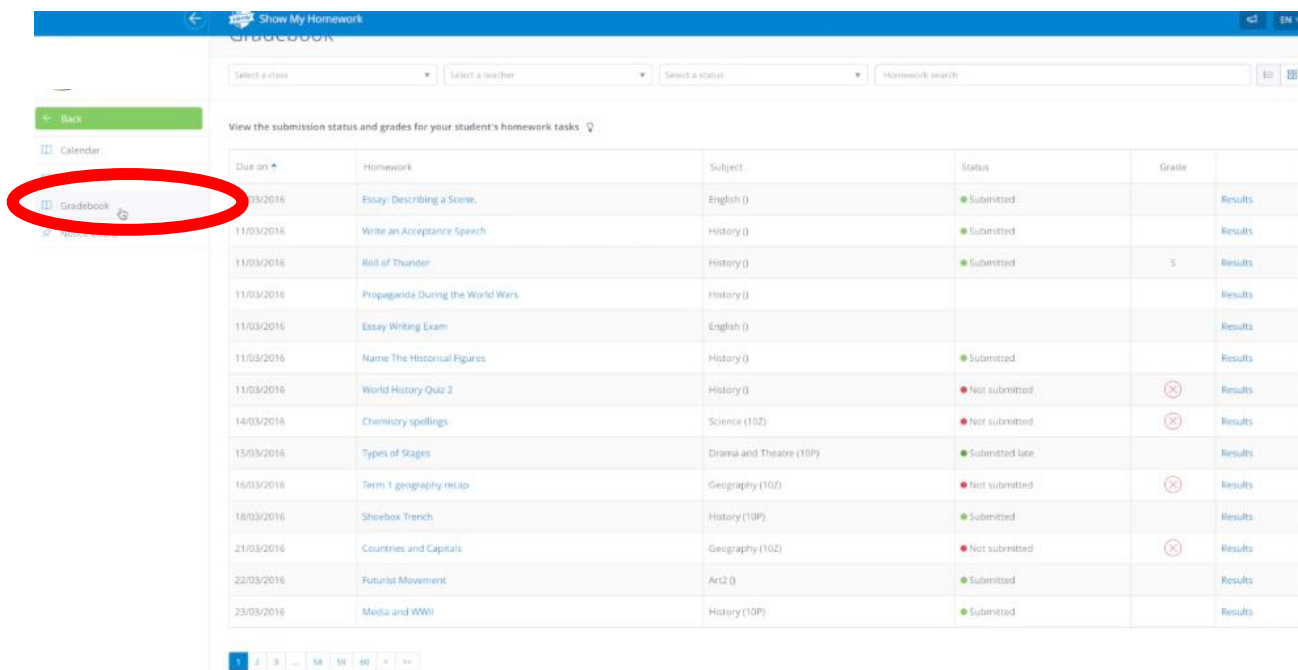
Show My Homework

EN

Gradebook

Select a class
Select a teacher
Select a status
Homework search

Back
Calendar
Gradebook
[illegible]

View the submission status and grades for your student's homework tasks

| Due on | Homework | Subject | Status | Grade | |
|---|---|---|---|---|---|
| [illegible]/03/2016 | Essay: Describing a Scene. | English () | Submitted | | Results |
| 11/03/2016 | Write an Acceptance Speech | History () | Submitted | | Results |
| 11/03/2016 | Roll of Thunder | History () | Submitted | 5 | Results |
| 11/03/2016 | Propaganda During the World Wars | History () | | | Results |
| 11/03/2016 | Essay Writing Exam | English () | | | Results |
| 11/03/2016 | Name The Historical Figures | History () | Submitted | | Results |
| 11/03/2016 | World History Quiz 2 | History () | Not submitted | | Results |
| 14/03/2016 | Chemistry spellings | Science (10Z) | Not submitted | | Results |
| 15/03/2016 | Types of Stages | Drama and Theatre (10P) | Submitted late | | Results |
| 16/03/2016 | Term 1 geography recap | Geography (10Z) | Not submitted | | Results |
| 18/03/2016 | Shoebox Trench | History (10P) | Submitted | | Results |
| 21/03/2016 | Countries and Capitals | Geography (10Z) | Not submitted | | Results |
| 22/03/2016 | Futurist Movement | Art2 () | Submitted | | Results |
| 23/03/2016 | Media and WWII | History (10P) | Submitted | | Results |

1 2 3 ... 58 59 60 > »